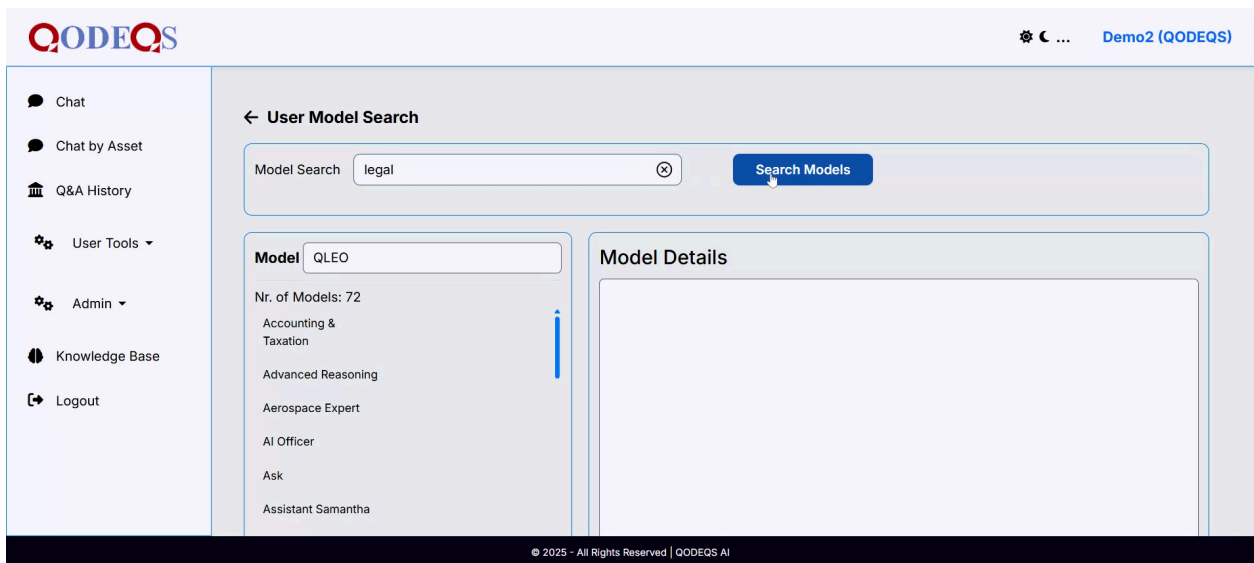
QODEQS

...

Demo2 (QODEQS)

Chat

Chat by Asset

Q&A History

User Tools

Admin

Knowledge Base

Logout

← User Model Search

Model Search legal

Search Models

Model QLEO

Nr. of Models: 72

Accounting & Taxation

Advanced Reasoning

Aerospace Expert

AI Officer

Ask

Assistant Samantha

Model Details

© 2025 - All Rights Reserved | QODEQS AI